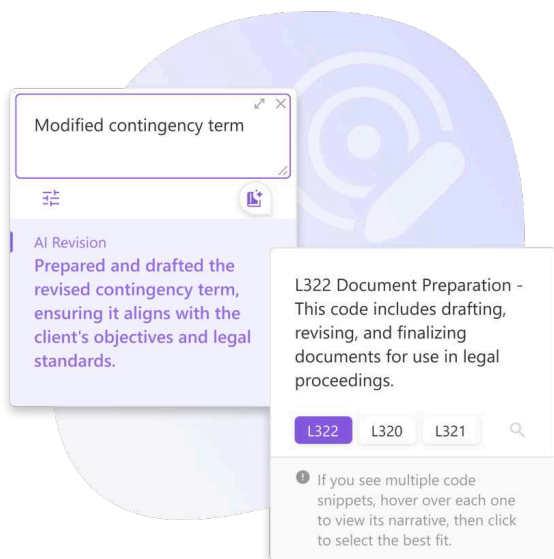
Modified contingency term

AI Revision

Prepared and drafted the revised contingency term, ensuring it aligns with the client's objectives and legal standards.

L322 Document Preparation - This code includes drafting, revising, and finalizing documents for use in legal proceedings.

L322 L320 L321

If you see multiple code snippets, hover over each one to view its narrative, then click to select the best fit.